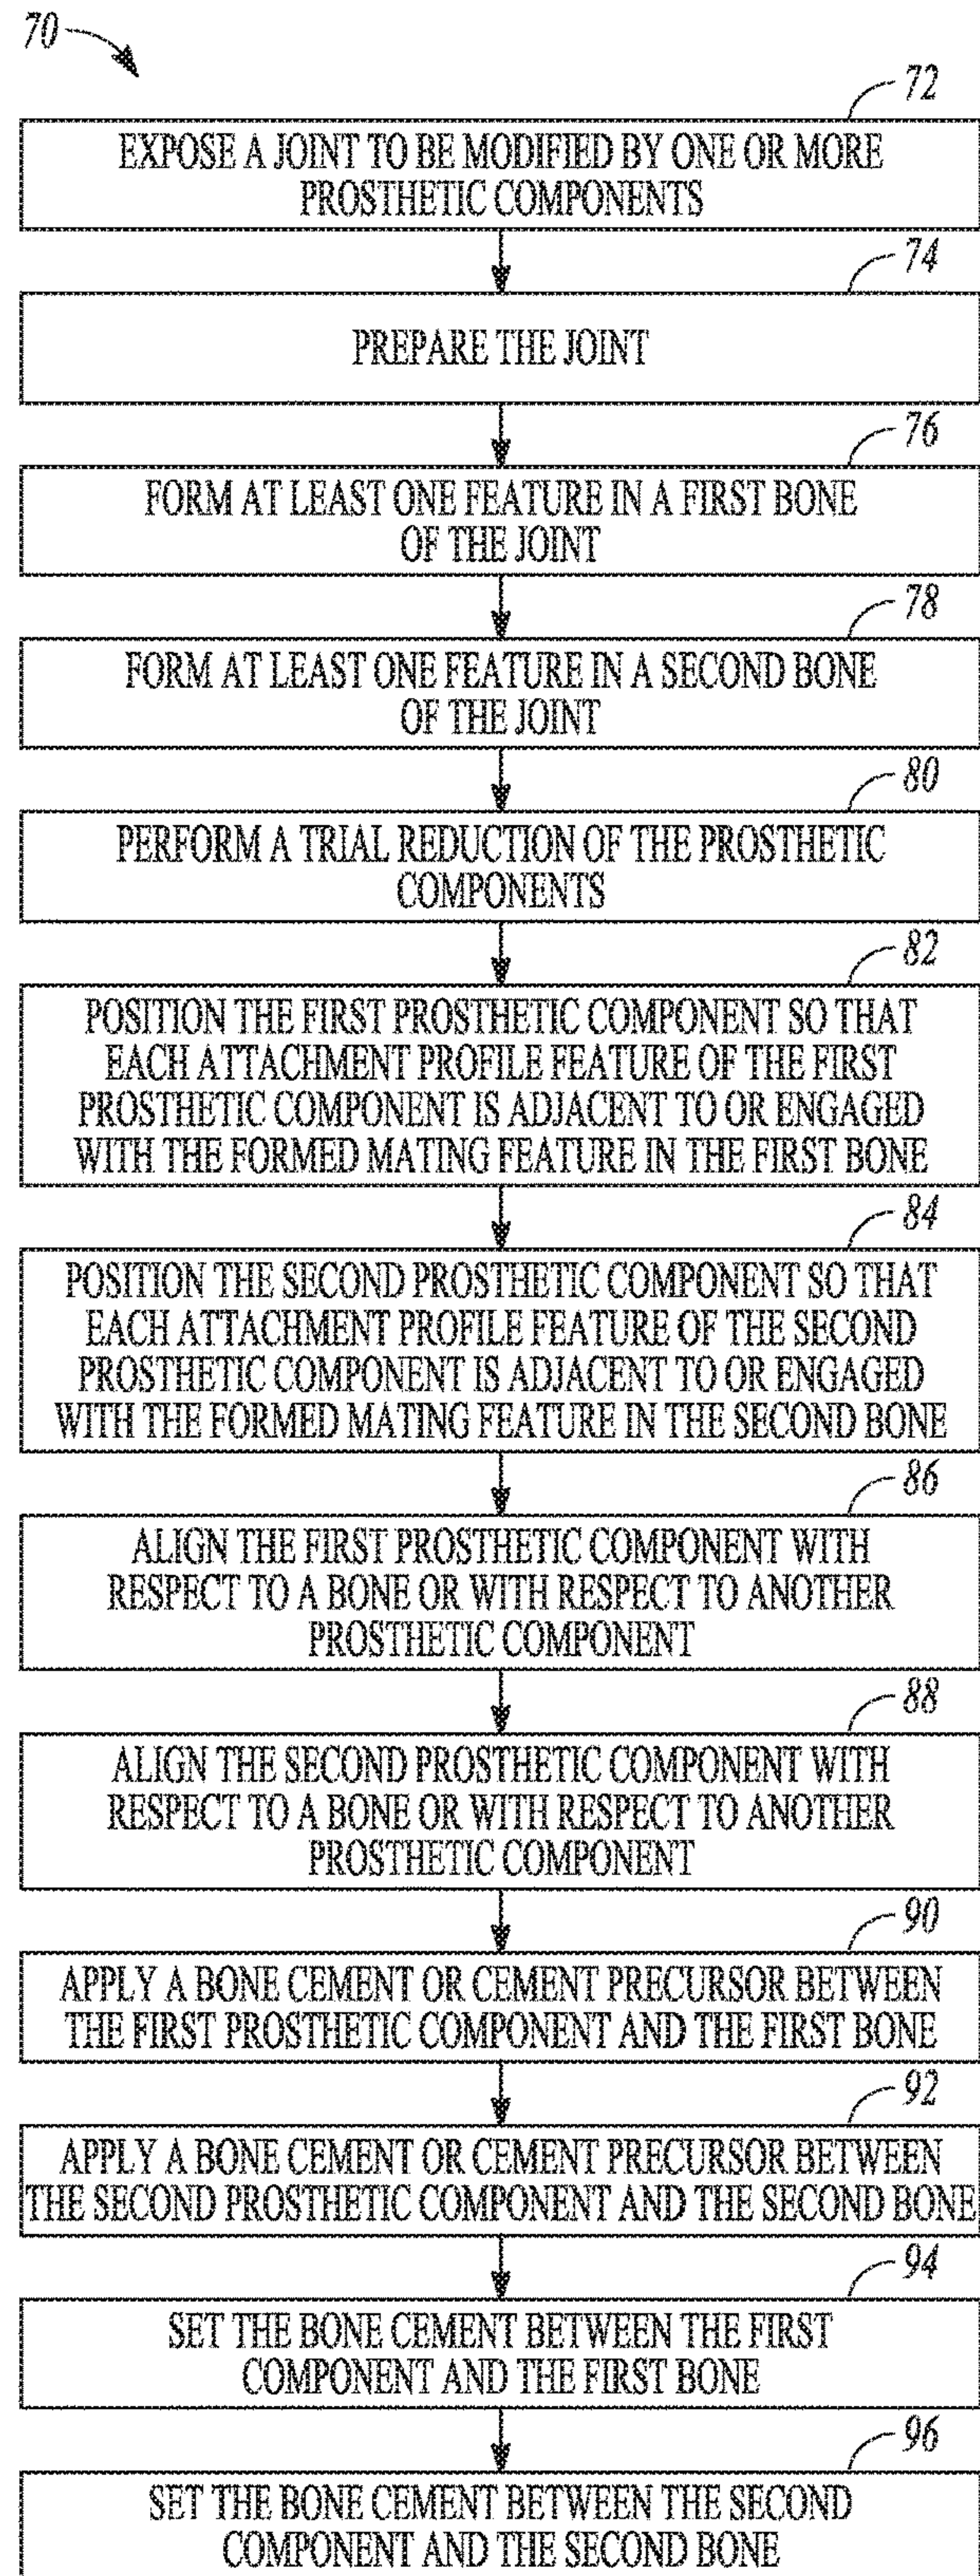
70

72
EXPOSE A JOINT TO BE MODIFIED BY ONE OR MORE PROSTHETIC COMPONENTS

74
PREPARE THE JOINT

76
FORM AT LEAST ONE FEATURE IN A FIRST BONE OF THE JOINT

78
FORM AT LEAST ONE FEATURE IN A SECOND BONE OF THE JOINT

80
PERFORM A TRIAL REDUCTION OF THE PROSTHETIC COMPONENTS

82
POSITION THE FIRST PROSTHETIC COMPONENT SO THAT EACH ATTACHMENT PROFILE FEATURE OF THE FIRST PROSTHETIC COMPONENT IS ADJACENT TO OR ENGAGED WITH THE FORMED MATING FEATURE IN THE FIRST BONE

84
POSITION THE SECOND PROSTHETIC COMPONENT SO THAT EACH ATTACHMENT PROFILE FEATURE OF THE SECOND PROSTHETIC COMPONENT IS ADJACENT TO OR ENGAGED WITH THE FORMED MATING FEATURE IN THE SECOND BONE

86
ALIGN THE FIRST PROSTHETIC COMPONENT WITH RESPECT TO A BONE OR WITH RESPECT TO ANOTHER PROSTHETIC COMPONENT

88
ALIGN THE SECOND PROSTHETIC COMPONENT WITH RESPECT TO A BONE OR WITH RESPECT TO ANOTHER PROSTHETIC COMPONENT

90
APPLY A BONE CEMENT OR CEMENT PRECURSOR BETWEEN THE FIRST PROSTHETIC COMPONENT AND THE FIRST BONE

92
APPLY A BONE CEMENT OR CEMENT PRECURSOR BETWEEN THE SECOND PROSTHETIC COMPONENT AND THE SECOND BONE

94
SET THE BONE CEMENT BETWEEN THE FIRST COMPONENT AND THE FIRST BONE

96
SET THE BONE CEMENT BETWEEN THE SECOND COMPONENT AND THE SECOND BONE